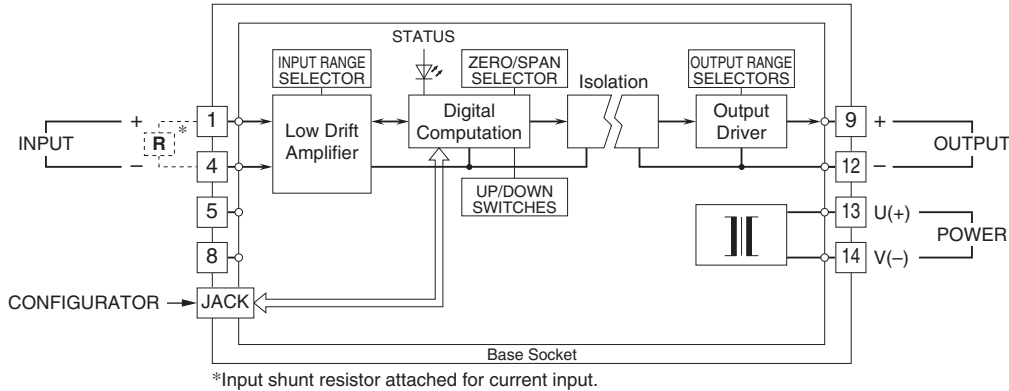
STATUS

INPUT RANGE SELECTOR

ZERO/SPAN SELECTOR

OUTPUT RANGE SELECTORS

Isolation

INPUT

+

–

R

*

1

4

5

8

Low Drift Amplifier

Digital Computation

UP/DOWN SWITCHES

Output Driver

9

12

13

14

+

–

OUTPUT

U(+)

V(–)

POWER

CONFIGURATOR

JACK

Base Socket

*Input shunt resistor attached for current input.